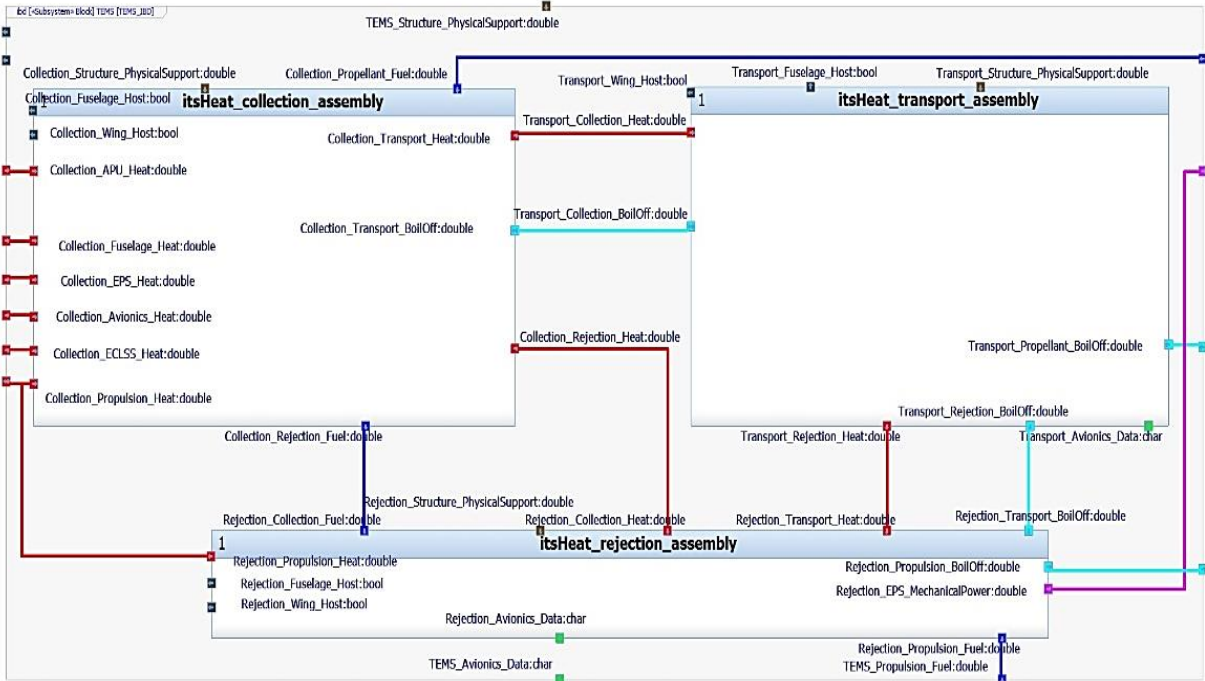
ibd [«Subsystem» block] TEMS [TEMS_IBD]

TEMS_Structure_PhysicalSupport:double

Collection_Structure_PhysicalSupport:double

Collection_Propellant_Fuel:double

Transport_Wing_Host:bool

Transport_Fuselage_Host:bool

Transport_Structure_PhysicalSupport:double

Collection_Fuselage_Host:bool

1 itsHeat_collection_assembly

1 itsHeat_transport_assembly

Collection_Wing_Host:bool

Collection_Transport_Heat:double

Transport_Collection_Heat:double

Collection_APU_Heat:double

Transport_Collection_BoilOff:double

Collection_Transport_BoilOff:double

Collection_Fuselage_Heat:double

Collection_EPS_Heat:double

Collection_Avionics_Heat:double

Collection_Rejection_Heat:double

Collection_ECLSS_Heat:double

Transport_Propellant_BoilOff:double

Collection_Propulsion_Heat:double

Transport_Rejection_BoilOff:double

Collection_Rejection_Fuel:double

Transport_Rejection_Heat:double

Transport_Avionics_Data:char

Rejection_Structure_PhysicalSupport:double

Rejection_Collection_Fuel:double

Rejection_Collection_Heat:double

Rejection_Transport_Heat:double

Rejection_Transport_BoilOff:double

1 itsHeat_rejection_assembly

Rejection_Propulsion_Heat:double

Rejection_Propulsion_BoilOff:double

Rejection_Fuselage_Host:bool

Rejection_EPS_MechanicalPower:double

Rejection_Wing_Host:bool

Rejection_Avionics_Data:char

Rejection_Propulsion_Fuel:double

TEMS_Avionics_Data:char

TEMS_Propulsion_Fuel:double